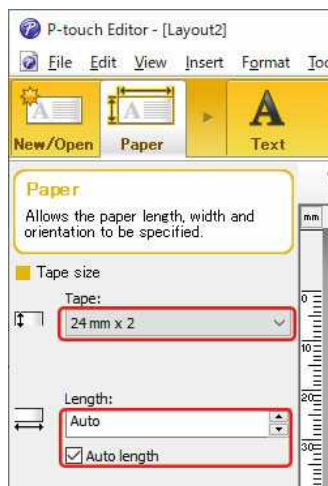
P-touch Editor - [Layout2]

File Edit View Insert Format Too

New/Open Paper Text

Paper

Allows the paper length, width and orientation to be specified.

Tape size

Tape:

24 mm x 2

Length:

Auto

Auto length

mm

0

10

20

30